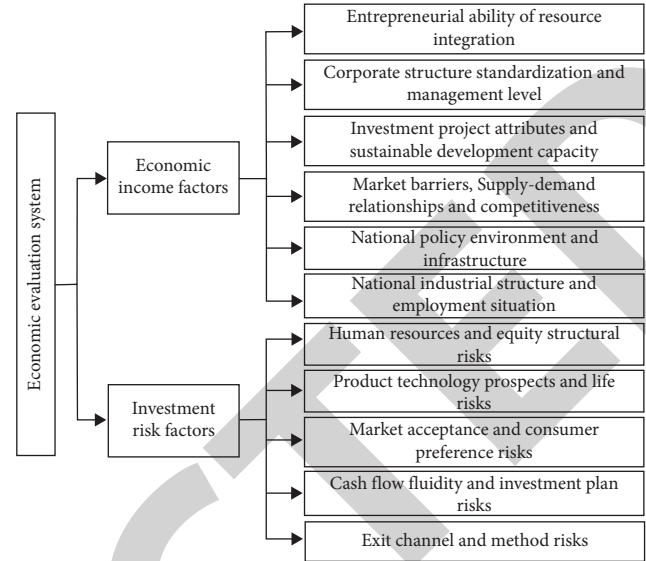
Economic evaluation system

Economic income factors

Entrepreneurial ability of resource integration

Corporate structure standardization and management level

Investment project attributes and sustainable development capacity

Market barriers, Supply-demand relationships and competitiveness

National policy environment and infrastructure

National industrial structure and employment situation

Investment risk factors

Human resources and equity structural risks

Product technology prospects and life risks

Market acceptance and consumer preference risks

Cash flow fluidity and investment plan risks

Exit channel and method risks